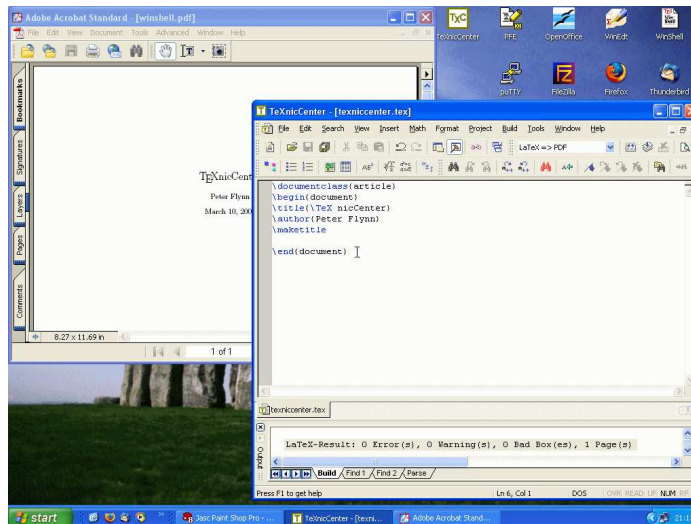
Adobe Acrobat Standard - [winshell.pdf]
File Edit View Document Tools Advanced Window Help

Bookmarks
Signatures
Layers
Pages
Comments

TEXnicCent
Peter Flynn
March 10, 200

8.27 x 11.69 in
1 of 1

TeXnicCenter
PFE
OpenOffice
WinEdt
WinShell
puTTY
FileZilla
Firefox
Thunderbird

TeXnicCenter - [texniccenter.tex]
File Edit Search View Insert Math Format Project Build Tools Window Help
LaTeX => PDF

\documentclass{article}
\begin{document}
\title{\TeX nicCenter}
\author{Peter Flynn}
\maketitle

\end{document}

texniccenter.tex

LaTeX-Result: 0 Error(s), 0 Warning(s), 0 Bad Box(es), 1 Page(s)

Output
Build / Find 1 / Find 2 / Parse

Press F1 to get help
Ln 6, Col 1
DOS
OVR READ UF NUM

start
Jasc Paint Shop Pro - ...
TeXnicCenter - [texni...
Adobe Acrobat Stand...
21: